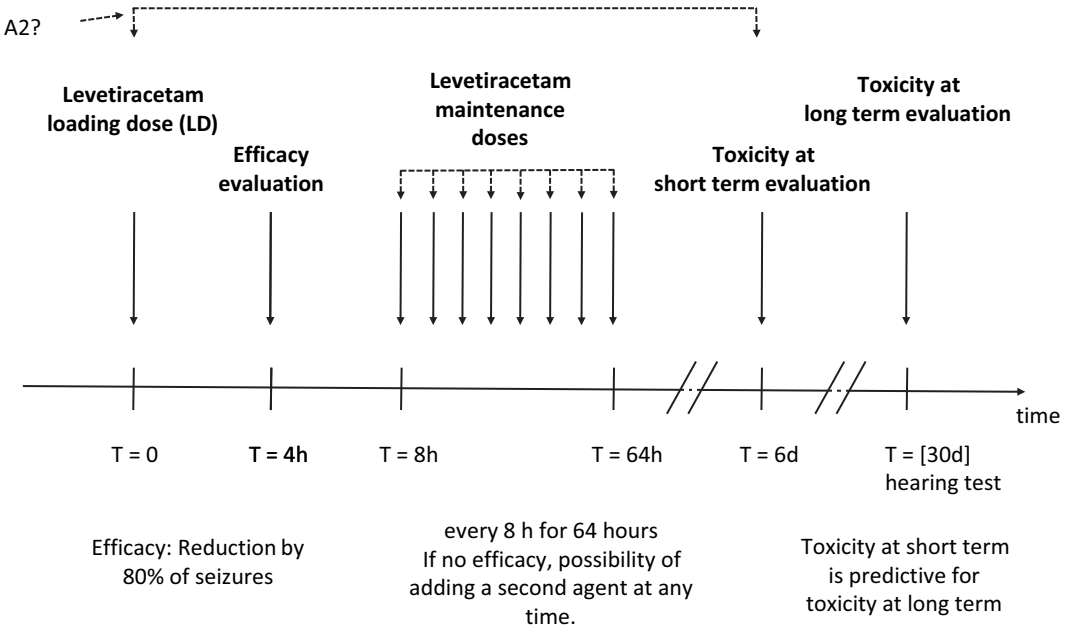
A2?

Levetiracetam loading dose (LD)

Efficacy evaluation

Levetiracetam maintenance doses

Toxicity at short term evaluation

Toxicity at long term evaluation

time

T = 0

T = 4h

T = 8h

T = 64h

T = 6d

T = [30d] hearing test

Efficacy: Reduction by 80% of seizures

every 8 h for 64 hours
If no efficacy, possibility of adding a second agent at any time.

Toxicity at short term is predictive for toxicity at long term